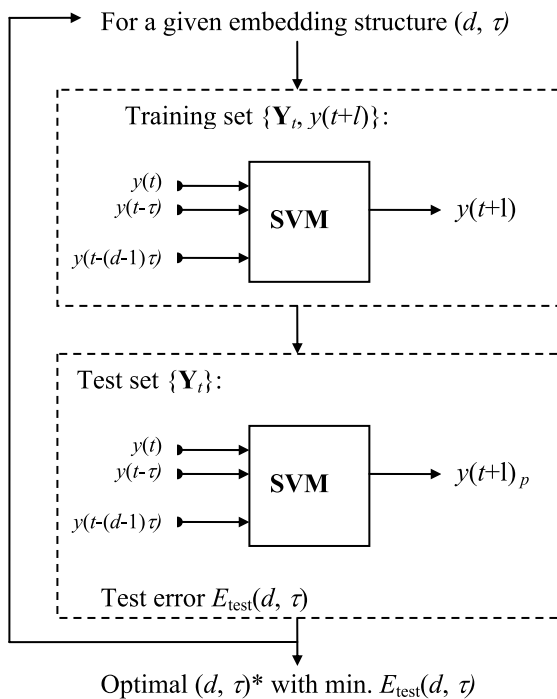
For a given embedding structure $(d, \tau)$

Training set $\{\mathbf{Y}_t, y(t+l)\}$:

$y(t)$
$y(t-\tau)$
$y(t-(d-1)\tau)$

SVM

$y(t+1)$

Test set $\{\mathbf{Y}_t\}$:

$y(t)$
$y(t-\tau)$
$y(t-(d-1)\tau)$

SVM

$y(t+1)_p$

Test error $E_{\text{test}}(d, \tau)$

Optimal $(d, \tau)^*$ with min. $E_{\text{test}}(d, \tau)$